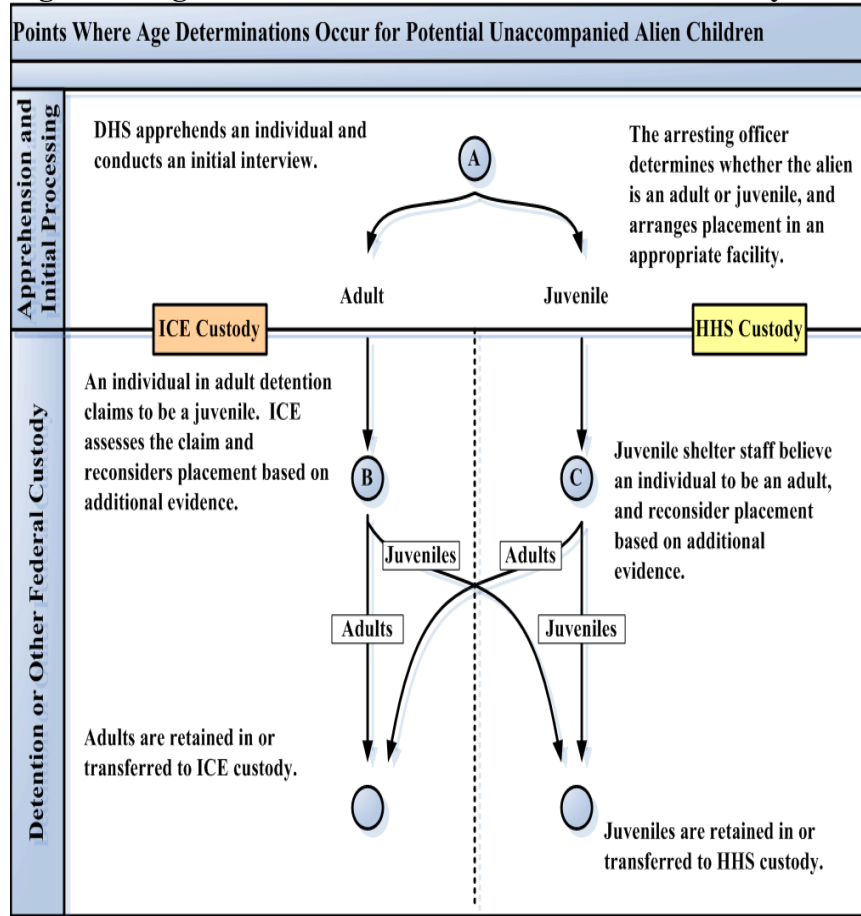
Points Where Age Determinations Occur for Potential Unaccompanied Alien Children

Apprehension and Initial Processing

DHS apprehends an individual and conducts an initial interview.

A

The arresting officer determines whether the alien is an adult or juvenile, and arranges placement in an appropriate facility.

Adult

Juvenile

ICE Custody

HHS Custody

Detention or Other Federal Custody

An individual in adult detention claims to be a juvenile. ICE assesses the claim and reconsiders placement based on additional evidence.

B

C

Juvenile shelter staff believe an individual to be an adult, and reconsider placement based on additional evidence.

Juveniles

Adults

Adults

Juveniles

Adults are retained in or transferred to ICE custody.

Juveniles are retained in or transferred to HHS custody.